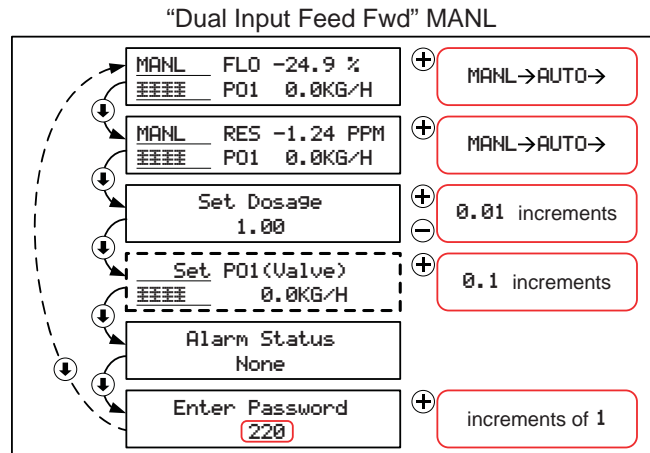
"Dual Input Feed Fwd" MANL

MANL FLO -24.9 %
PO1 0.0KG/H

MANL→AUTO→

MANL RES -1.24 PPM
PO1 0.0KG/H

MANL→AUTO→

Set Dosage
1.00

0.01 increments

Set PO1(Valve)
0.0KG/H

0.1 increments

Alarm Status
None

Enter Password
220

increments of 1